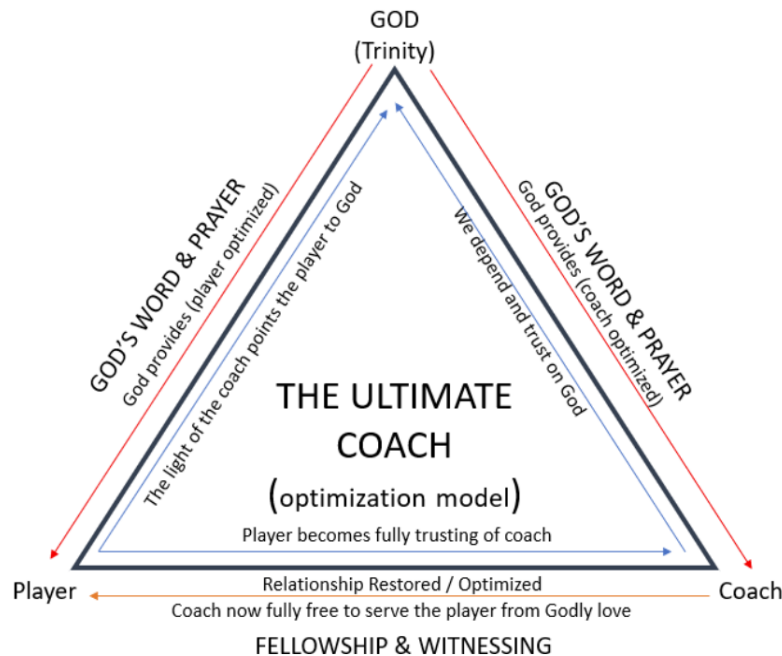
GOD
(Trinity)

GOD'S WORD & PRAYER
God provides (player optimized)

The light of the coach points the player to God

GOD'S WORD & PRAYER
God provides (coach optimized)

We depend and trust on God

THE ULTIMATE COACH
(optimization model)

Player becomes fully trusting of coach

Player

Coach

Relationship Restored / Optimized
Coach now fully free to serve the player from Godly love

FELLOWSHIP & WITNESSING